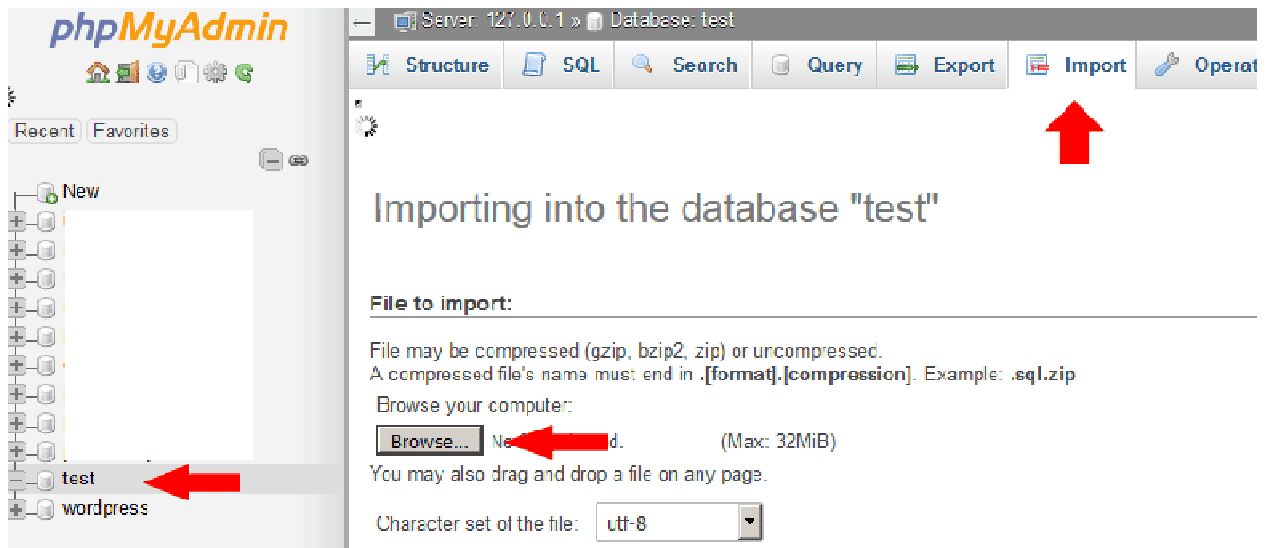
phpMyAdmin

Recent Favorites

New
test
wordpress

Server: 127.0.0.1 » Database: test

Structure SQL Search Query Export Import Operat

Importing into the database "test"

File to import:

File may be compressed (gzip, bzip2, zip) or uncompressed.
A compressed file's name must end in .[format].[compression]. Example: .sql.zip

Browse your computer:

Browse... N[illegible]d. (Max: 32MiB)

You may also drag and drop a file on any page.

Character set of the file: utf-8